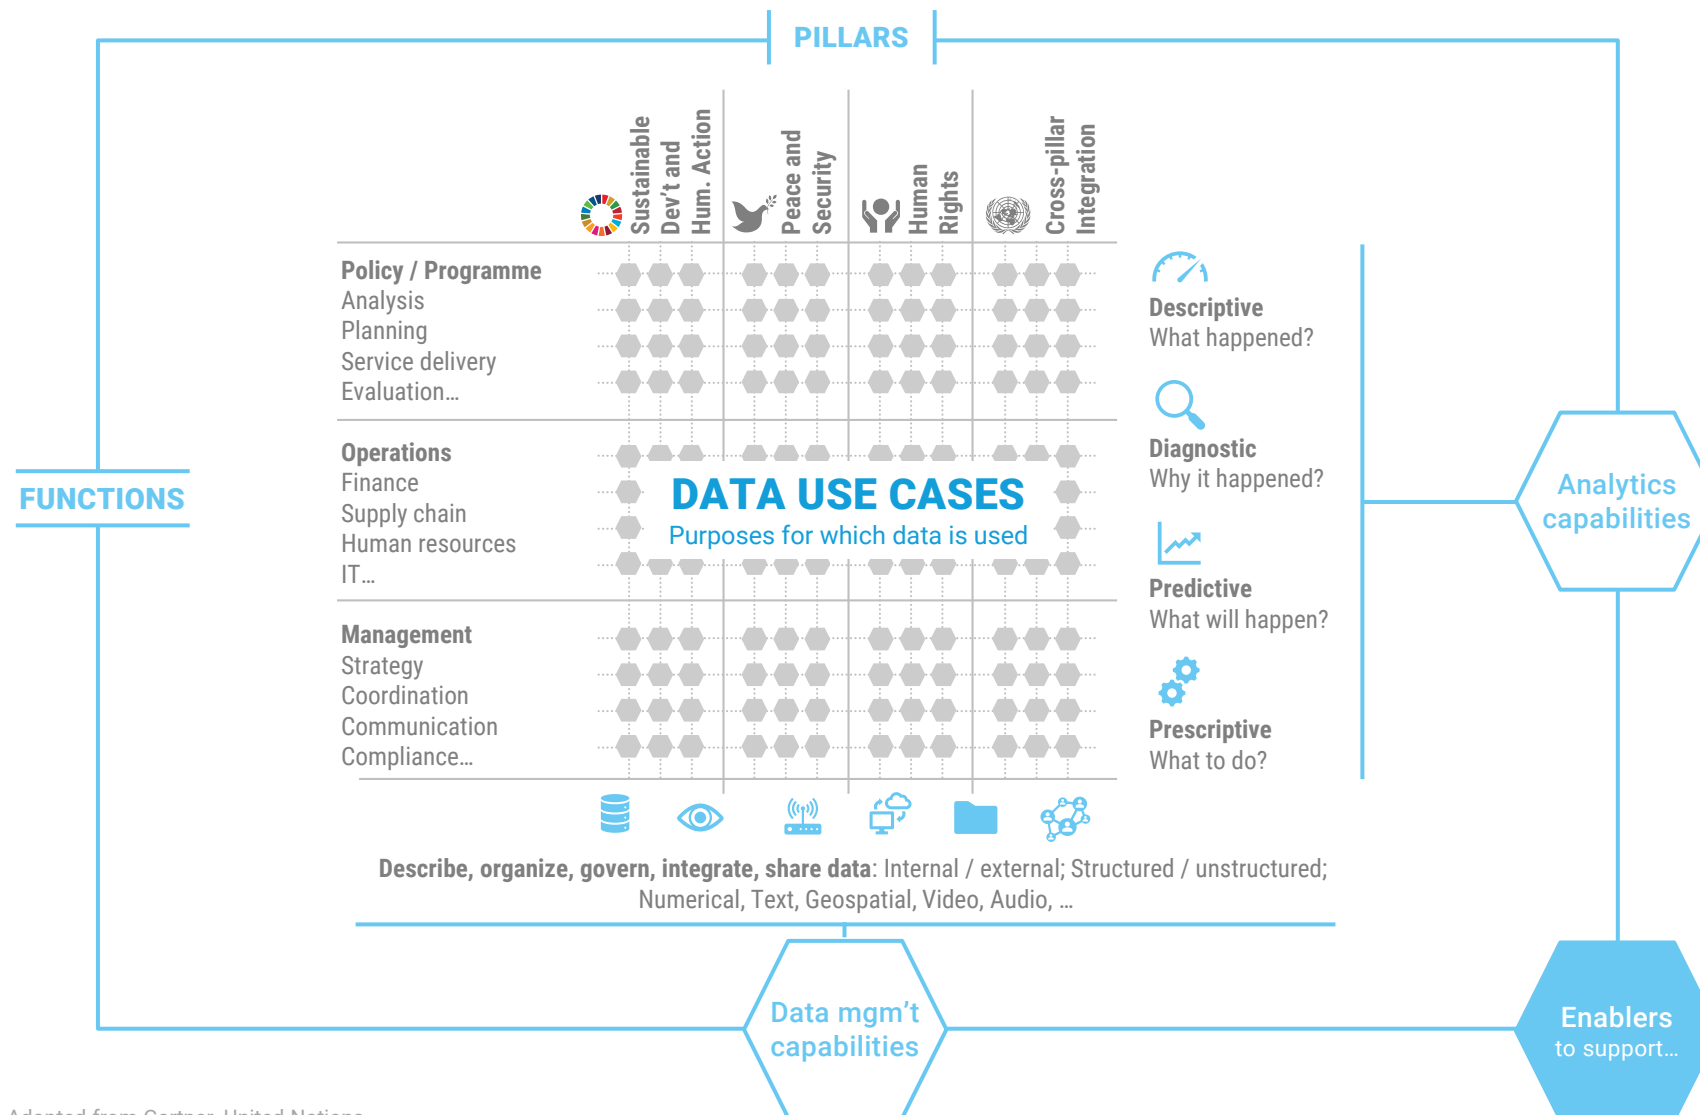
PILLARS

Sustainable Dev't and Hum. Action

Peace and Security

Human Rights

Cross-pillar Integration

FUNCTIONS

Policy / Programme
Analysis
Planning
Service delivery
Evaluation…

Operations
Finance
Supply chain
Human resources
IT…

Management
Strategy
Coordination
Communication
Compliance…

DATA USE CASES
Purposes for which data is used

Descriptive
What happened?

Diagnostic
Why it happened?

Predictive
What will happen?

Prescriptive
What to do?

Analytics capabilities

**Describe, organize, govern, integrate, share data**: Internal / external; Structured / unstructured; Numerical, Text, Geospatial, Video, Audio, …

Data mgm't capabilities

Enablers
to support…

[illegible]